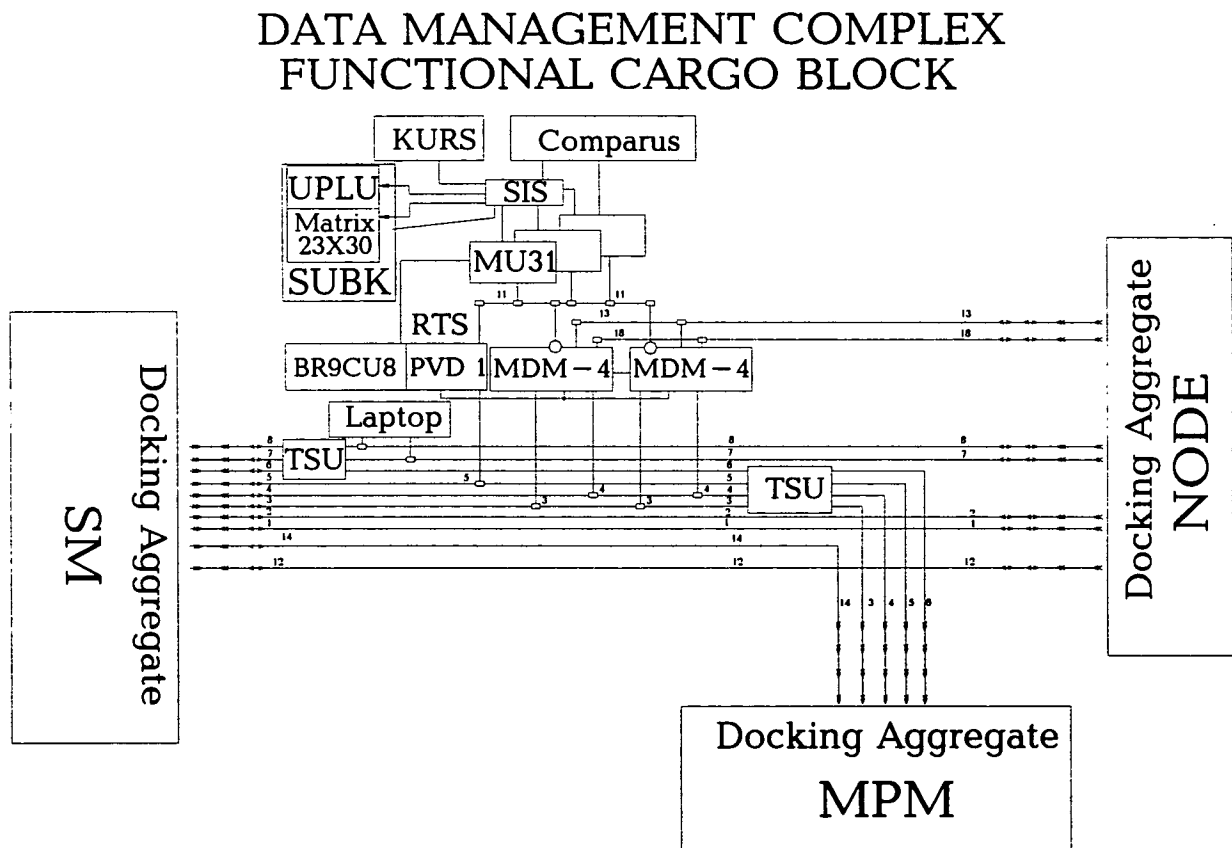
DATA MANAGEMENT COMPLEX
FUNCTIONAL CARGO BLOCK

KURS
Comparus
UPLU
SIS
Matrix 23X30
MU31
SUBK
RTS
BR9CU8
PVD 1
MDM − 4
MDM − 4
Laptop
TSU
TSU

11
11
13
18
13
18
8
7
6
5
4
3
2
1
14
12
5
3
4
3
4
8
7
6
5
4
3
2
1
14
12
8
7
2
1
12
14
3
4
5
6

Docking Aggregate
SM

Docking Aggregate
NODE

Docking Aggregate
MPM